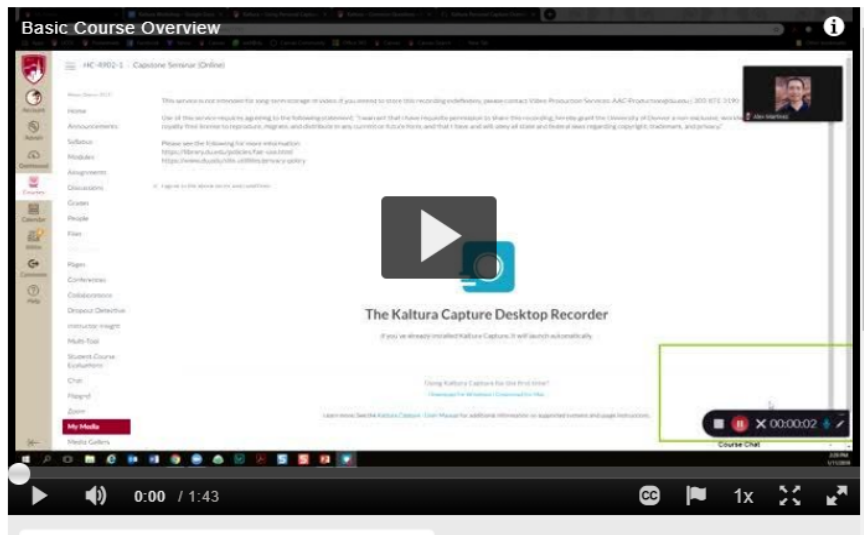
Basic Course Overview

HC-4902-1 > Capstone Seminar (Online)

Home
Announcements
Syllabus
Modules
Assignments
Discussions
Grades
People
Files
Pages
Conferences
Collaborations
Dropout Detective
Instructor Insight
Multi-Tool
Student Course Evaluations
Chat
Flipgrid
Zoom
My Media
Media Gallery

Account
Admin
Dashboard
Courses
Calendar
Inbox
Commons
Help

This service is not intended for long-term storage of videos. If you intend to store this recording indefinitely, please contact Video Production Services.

Use of this service requires agreeing to the following statement:

Please see the following for more information

I agree to the above terms and conditions

The Kaltura Capture Desktop Recorder

If you've already installed Kaltura Capture, it will launch automatically.

Using Kaltura Capture for the first time?

00:00:02

Course Chat

0:00 / 1:43

1x